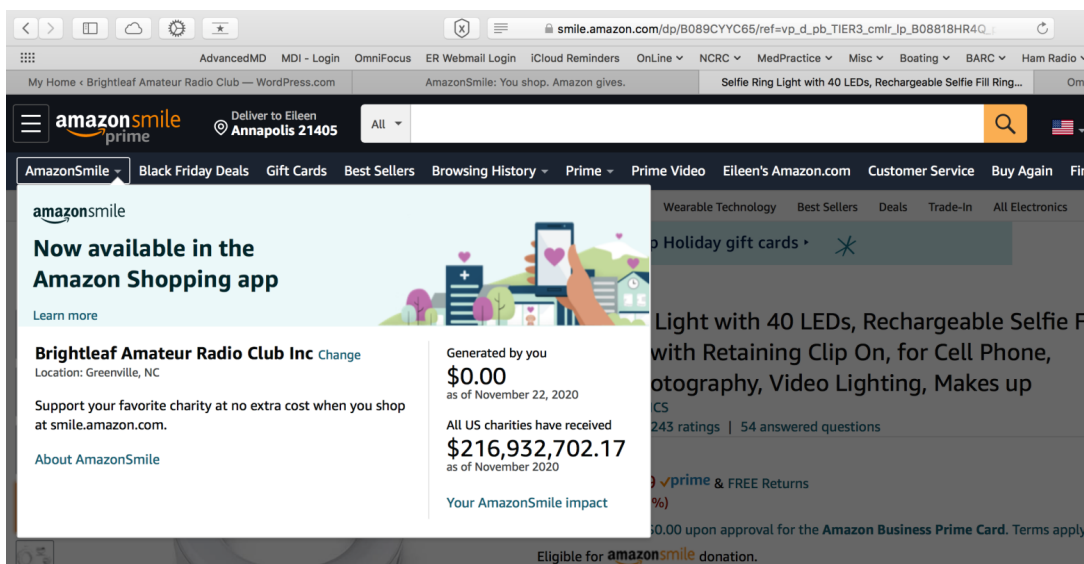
smile.amazon.com/dp/B089CYYC65/ref=vp_d_pb_TIER3_cmlr_lp_B08818HR4Q

AdvancedMD MDI - Login OmniFocus ER Webmail Login iCloud Reminders OnLine NCRC MedPractice Misc Boating BARC Ham Radio

My Home ‹ Brightleaf Amateur Radio Club — WordPress.com | AmazonSmile: You shop. Amazon gives. | Selfie Ring Light with 40 LEDs, Rechargeable Selfie Fill Ring... | Om

amazonsmile prime

Deliver to Eileen
Annapolis 21405

All

AmazonSmile Black Friday Deals Gift Cards Best Sellers Browsing History Prime Prime Video Eileen's Amazon.com Customer Service Buy Again Fi

Wearable Technology Best Sellers Deals Trade-In All Electronics

amazonsmile

Now available in the Amazon Shopping app

Learn more

Brightleaf Amateur Radio Club Inc Change
Location: Greenville, NC

Support your favorite charity at no extra cost when you shop at smile.amazon.com.

About AmazonSmile

Generated by you
$0.00
as of November 22, 2020

All US charities have received
$216,932,702.17
as of November 2020

Your AmazonSmile impact

p Holiday gift cards ›

Light with 40 LEDs, Rechargeable Selfie F with Retaining Clip On, for Cell Phone, otography, Video Lighting, Makes up

ICS
243 ratings | 54 answered questions

9 ✓prime & FREE Returns
%)

$0.00 upon approval for the Amazon Business Prime Card. Terms apply

Eligible for amazonsmile donation.